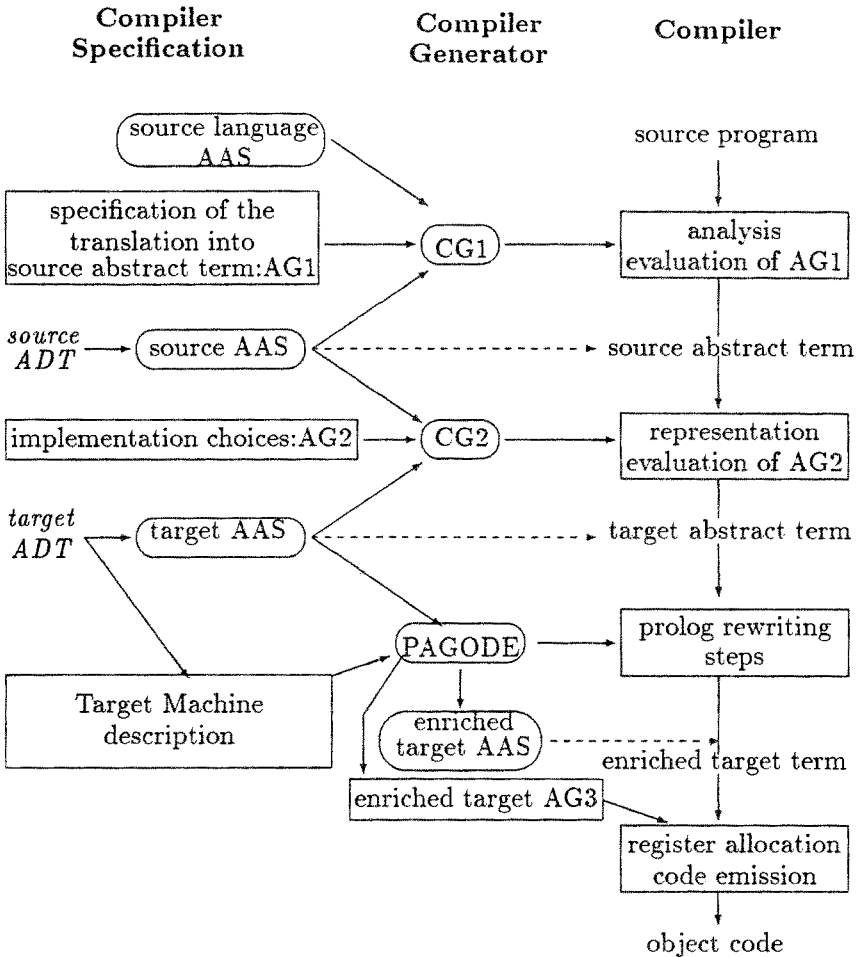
Compiler Specification

Compiler Generator

Compiler

source language AAS

source program

specification of the translation into source abstract term:AG1

CG1

analysis evaluation of AG1

source ADT

source AAS

source abstract term

implementation choices:AG2

CG2

representation evaluation of AG2

target ADT

target AAS

target abstract term

PAGODE

prolog rewriting steps

Target Machine description

enriched target AAS

enriched target term

enriched target AG3

register allocation code emission

object code